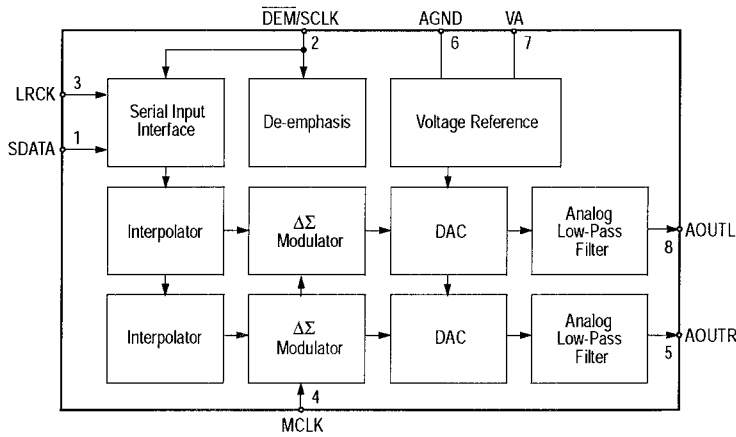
$\overline{\text{DEM}}$/SCLK
2
AGND
6
VA
7
LRCK
3
SDATA
1
Serial Input Interface
De-emphasis
Voltage Reference
Interpolator
$\Delta\Sigma$ Modulator
DAC
Analog Low-Pass Filter
AOUTL
8
Interpolator
$\Delta\Sigma$ Modulator
DAC
Analog Low-Pass Filter
AOUTR
5
4
MCLK